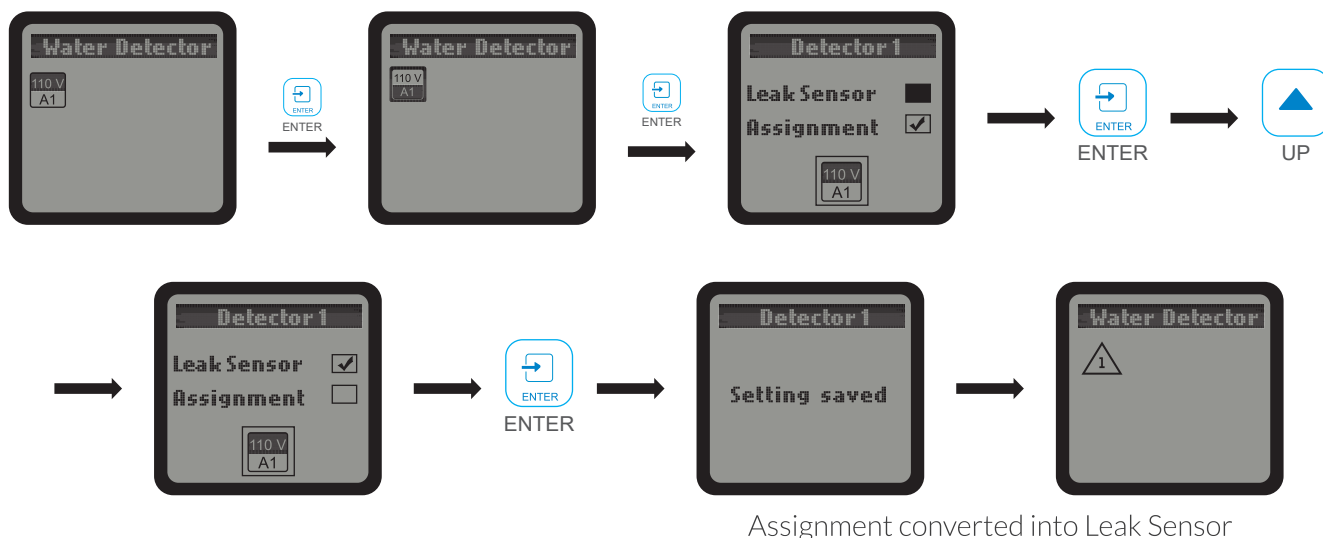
Water Detector

110 V
A1

ENTER
ENTER

Water Detector

110 V
A1

ENTER
ENTER

Detector 1

Leak Sensor
Assignment ✓

110 V
A1

ENTER
ENTER

UP

Detector 1

Leak Sensor ✓
Assignment

110 V
A1

ENTER
ENTER

Detector 1

Setting saved

Water Detector

1

Assignment converted into Leak Sensor